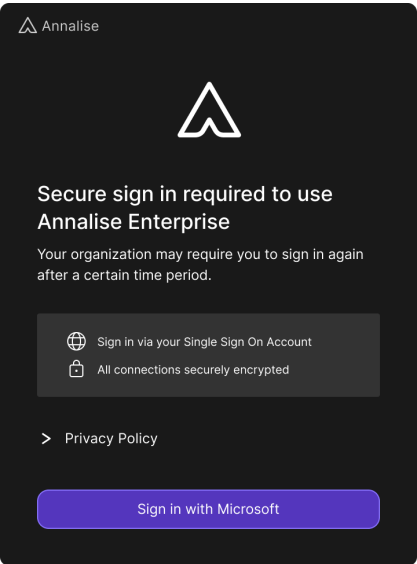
Annalise

Secure sign in required to use Annalise Enterprise

Your organization may require you to sign in again after a certain time period.

Sign in via your Single Sign On Account

All connections securely encrypted

> Privacy Policy

Sign in with Microsoft